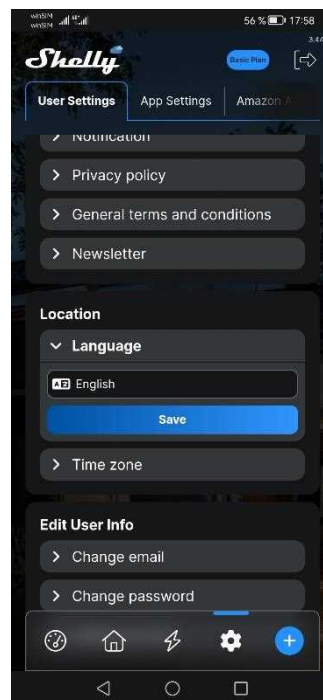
winSIM winSIM
56 % 17:58
Shelly
Basic Plan
3.4
User Settings
App Settings
Amazon A
> Notification
> Privacy policy
> General terms and conditions
> Newsletter
Location
Language
English
Save
> Time zone
Edit User Info
> Change email
> Change password